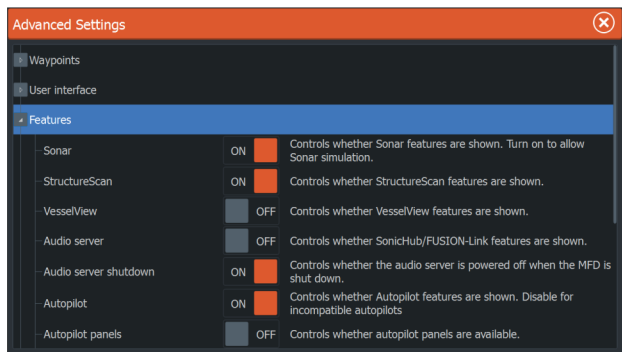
Advanced Settings

Waypoints

User interface

Features

| | | |
|---|---|---|
| Sonar | ON | Controls whether Sonar features are shown. Turn on to allow Sonar simulation. |
| StructureScan | ON | Controls whether StructureScan features are shown. |
| VesselView | OFF | Controls whether VesselView features are shown. |
| Audio server | OFF | Controls whether SonicHub/FUSION-Link features are shown. |
| Audio server shutdown | ON | Controls whether the audio server is powered off when the MFD is shut down. |
| Autopilot | ON | Controls whether Autopilot features are shown. Disable for incompatible autopilots |
| Autopilot panels | OFF | Controls whether autopilot panels are available. |